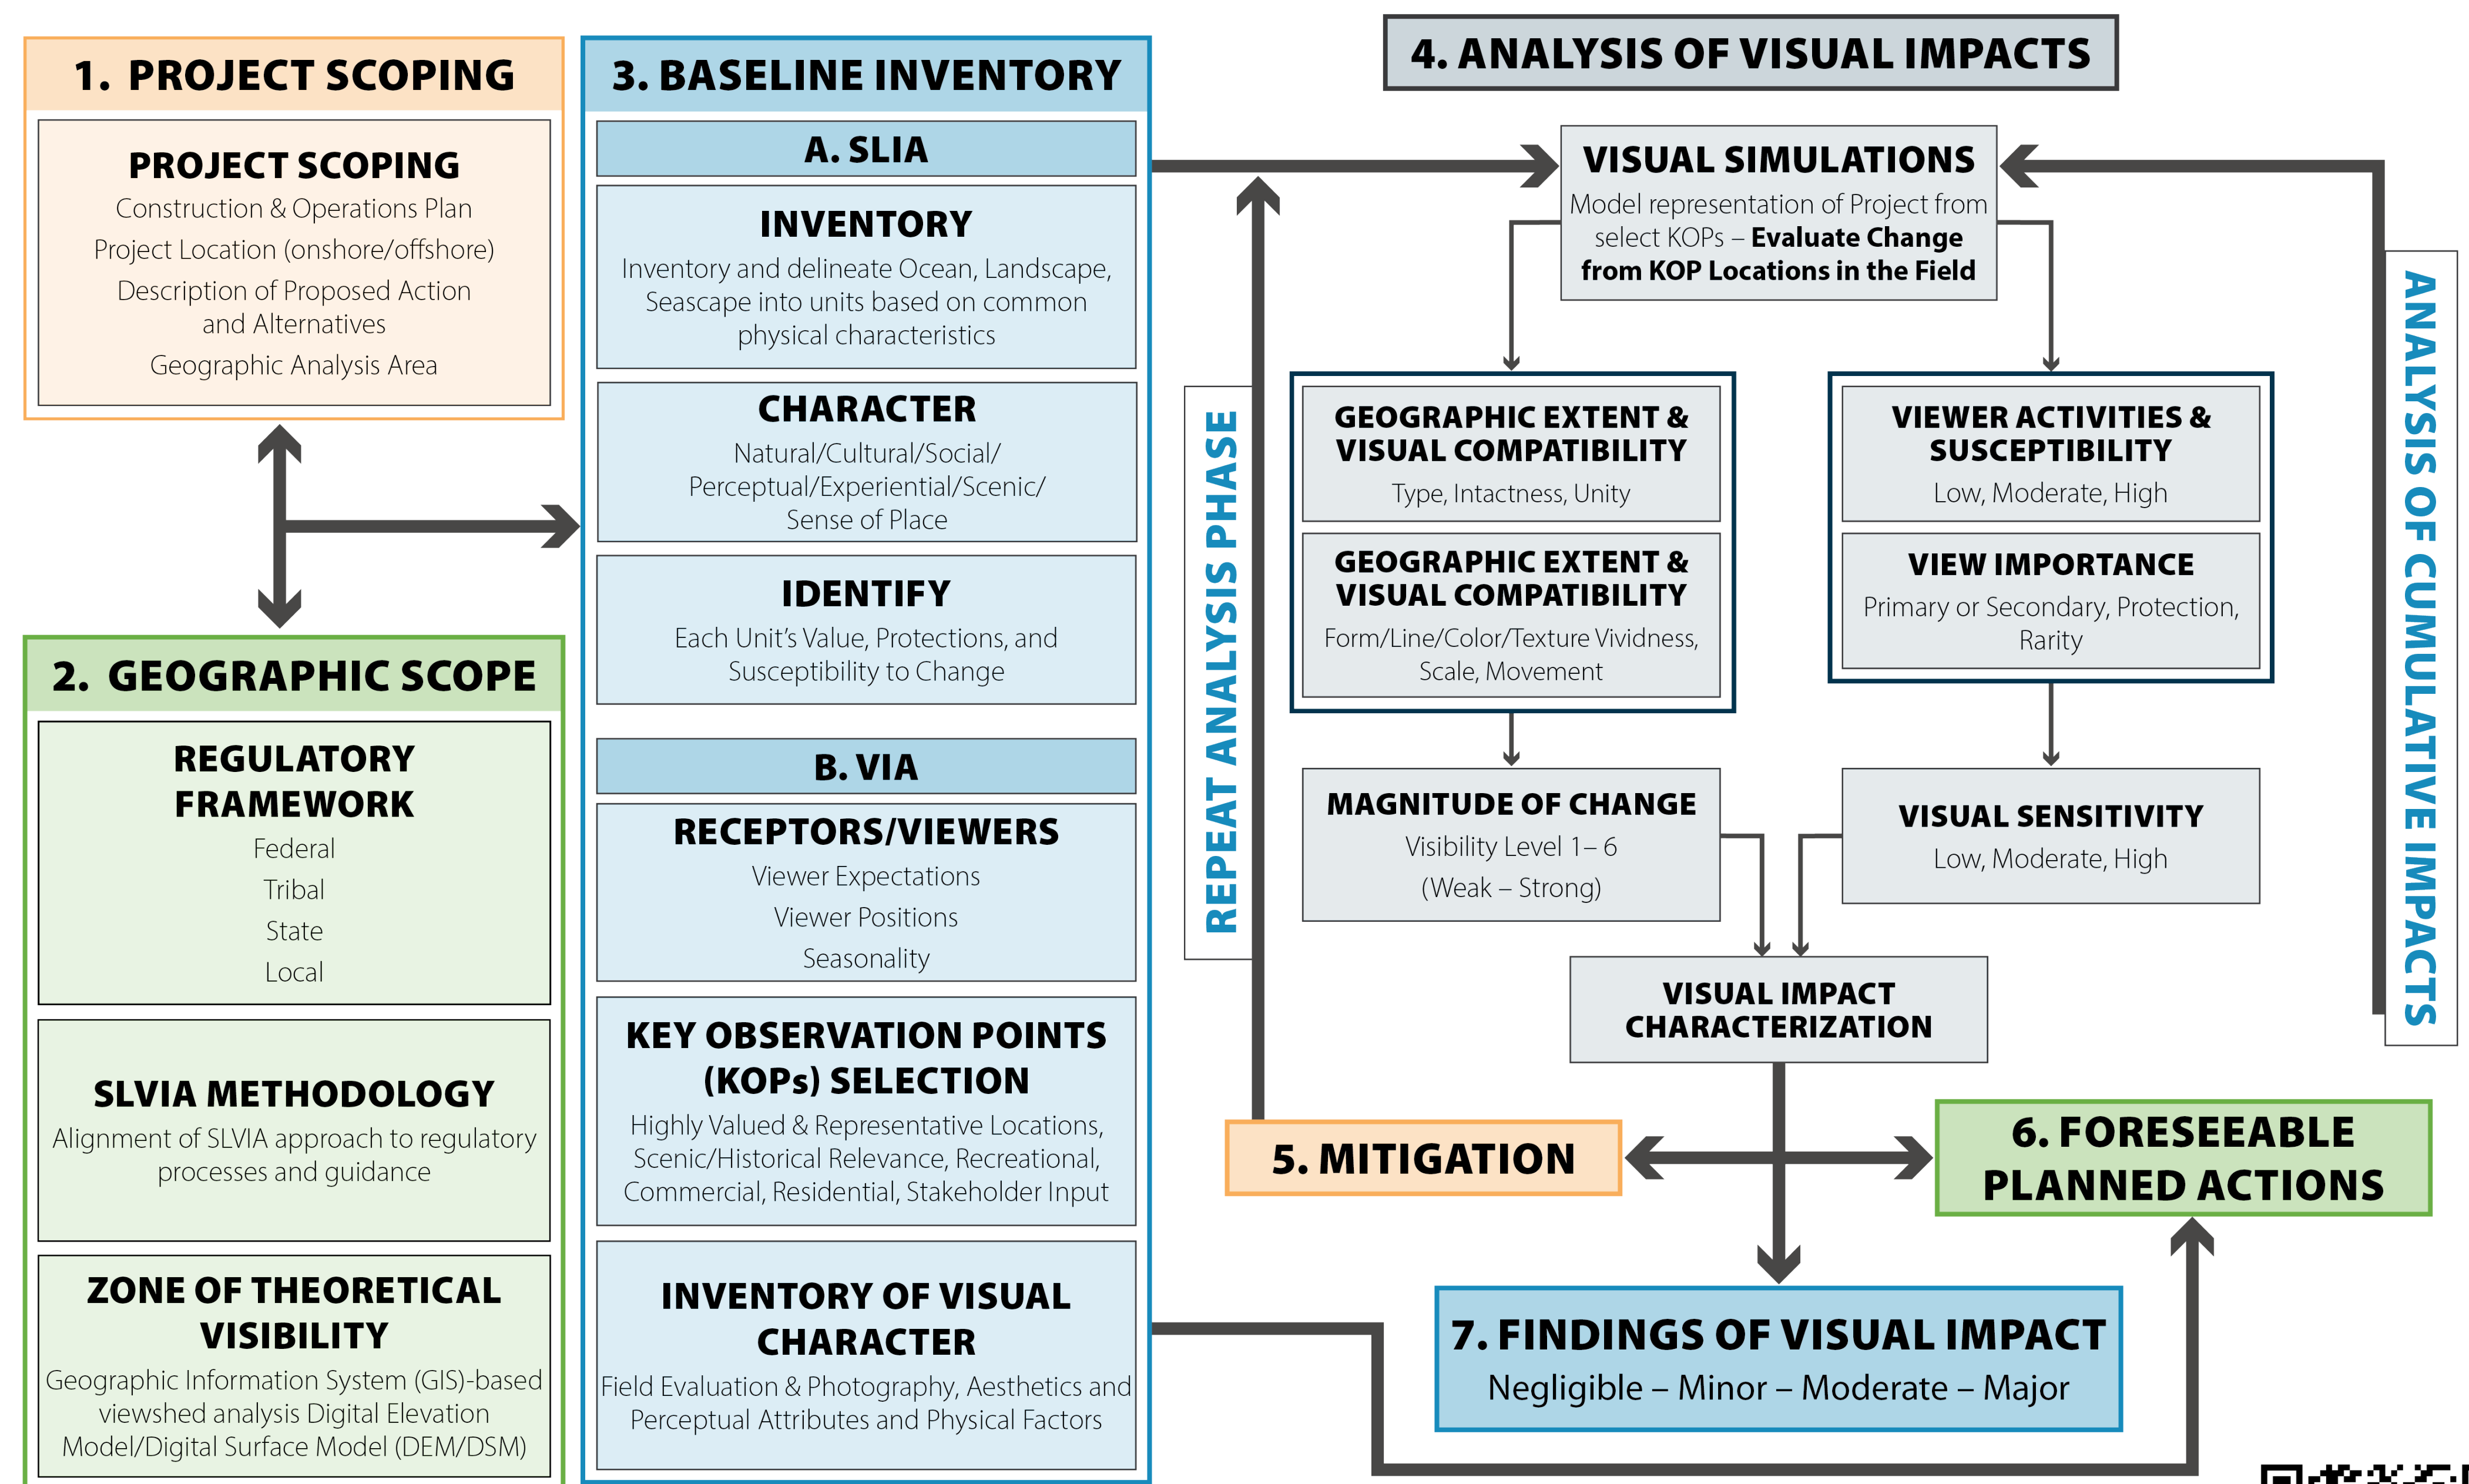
1. PROJECT SCOPING

PROJECT SCOPING
Construction & Operations Plan
Project Location (onshore/offshore)
Description of Proposed Action and Alternatives
Geographic Analysis Area

2. GEOGRAPHIC SCOPE

REGULATORY FRAMEWORK
Federal
Tribal
State
Local

SLVIA METHODOLOGY
Alignment of SLVIA approach to regulatory processes and guidance

ZONE OF THEORETICAL VISIBILITY
Geographic Information System (GIS)-based viewshed analysis Digital Elevation Model/Digital Surface Model (DEM/DSM)

3. BASELINE INVENTORY

A. SLIA

INVENTORY
Inventory and delineate Ocean, Landscape, Seascape into units based on common physical characteristics

CHARACTER
Natural/Cultural/Social/ Perceptual/Experiential/Scenic/ Sense of Place

IDENTIFY
Each Unit's Value, Protections, and Susceptibility to Change

B. VIA

RECEPTORS/VIEWERS
Viewer Expectations
Viewer Positions
Seasonality

KEY OBSERVATION POINTS (KOPs) SELECTION
Highly Valued & Representative Locations, Scenic/Historical Relevance, Recreational, Commercial, Residential, Stakeholder Input

INVENTORY OF VISUAL CHARACTER
Field Evaluation & Photography, Aesthetics and Perceptual Attributes and Physical Factors

4. ANALYSIS OF VISUAL IMPACTS

VISUAL SIMULATIONS
Model representation of Project from select KOPs – Evaluate Change from KOP Locations in the Field

REPEAT ANALYSIS PHASE

GEOGRAPHIC EXTENT & VISUAL COMPATIBILITY
Type, Intactness, Unity

GEOGRAPHIC EXTENT & VISUAL COMPATIBILITY
Form/Line/Color/Texture Vividness, Scale, Movement

VIEWER ACTIVITIES & SUSCEPTIBILITY
Low, Moderate, High

VIEW IMPORTANCE
Primary or Secondary, Protection, Rarity

MAGNITUDE OF CHANGE
Visibility Level 1 – 6
(Weak – Strong)

VISUAL SENSITIVITY
Low, Moderate, High

VISUAL IMPACT CHARACTERIZATION

ANALYSIS OF CUMULATIVE IMPACTS

5. MITIGATION

6. FORESEEABLE PLANNED ACTIONS

7. FINDINGS OF VISUAL IMPACT
Negligible – Minor – Moderate – Major